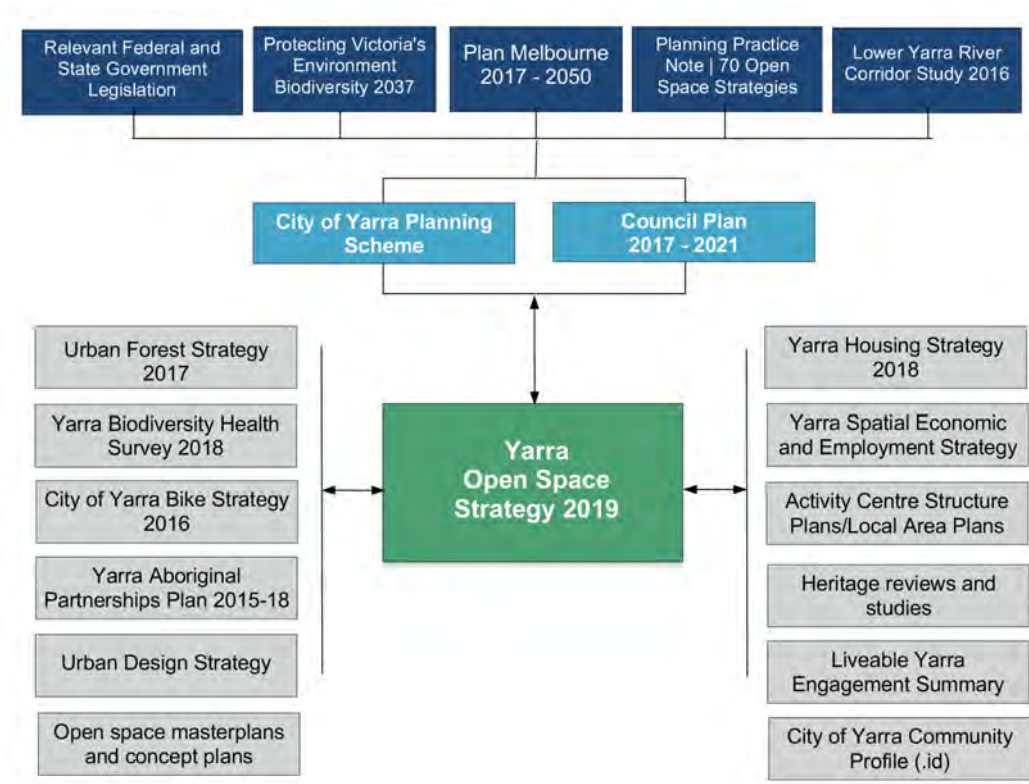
Relevant Federal and State Government Legislation

Protecting Victoria's Environment Biodiversity 2037

Plan Melbourne 2017 - 2050

Planning Practice Note | 70 Open Space Strategies

Lower Yarra River Corridor Study 2016

City of Yarra Planning Scheme

Council Plan 2017 - 2021

Yarra Open Space Strategy 2019

Urban Forest Strategy 2017

Yarra Biodiversity Health Survey 2018

City of Yarra Bike Strategy 2016

Yarra Aboriginal Partnerships Plan 2015-18

Urban Design Strategy

Open space masterplans and concept plans

Yarra Housing Strategy 2018

Yarra Spatial Economic and Employment Strategy

Activity Centre Structure Plans/Local Area Plans

Heritage reviews and studies

Liveable Yarra Engagement Summary

City of Yarra Community Profile (.id)